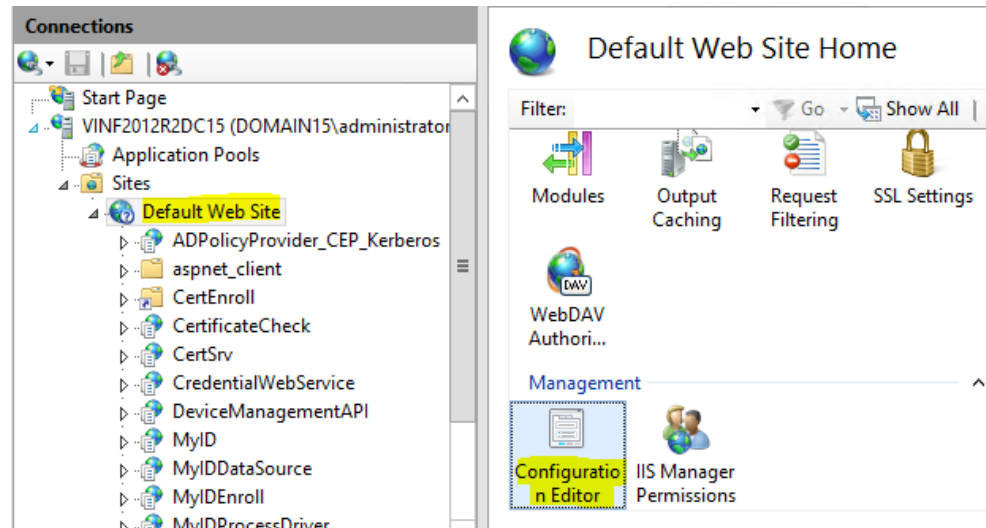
Connections

Start Page
VINF2012R2DC15 (DOMAIN15\administrator
Application Pools
Sites
Default Web Site
ADPolicyProvider_CEP_Kerberos
aspnet_client
CertEnroll
CertificateCheck
CertSrv
CredentialWebService
DeviceManagementAPI
MyID
MyIDDataSource
MyIDEnroll
MyIDProcessDriver

Default Web Site Home

Filter: Go Show All

Modules
Output Caching
Request Filtering
SSL Settings
WebDAV Authori...

Management

Configuration Editor
IIS Manager Permissions